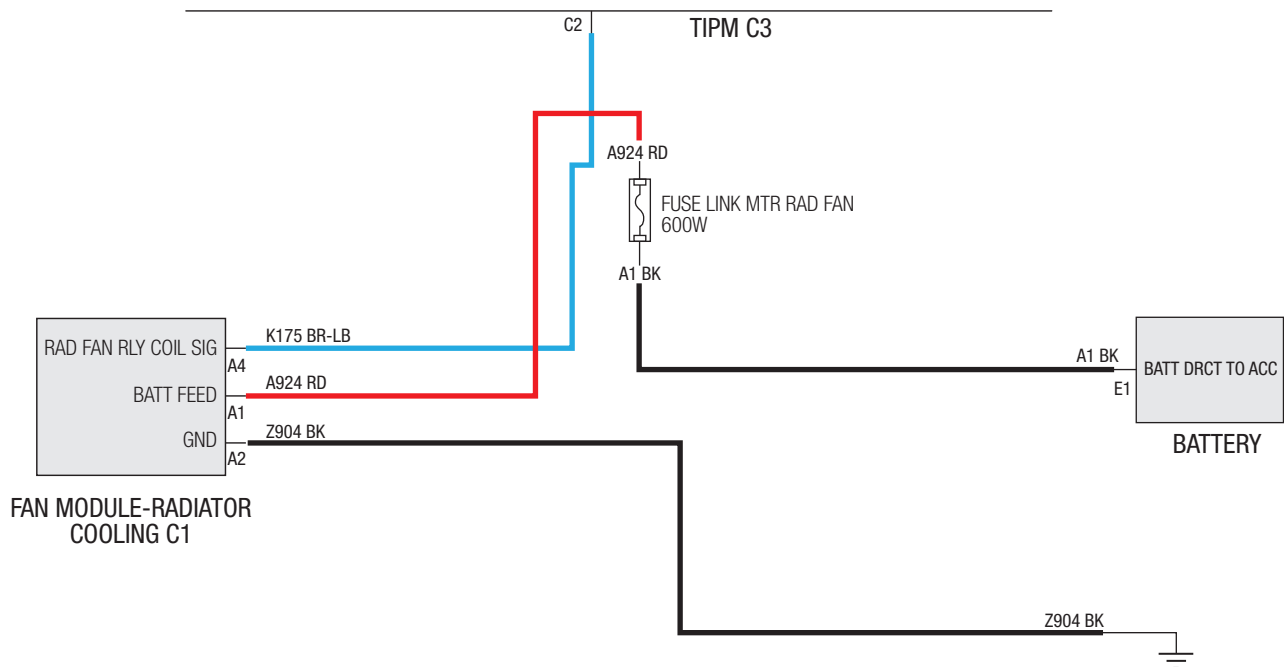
C2
TIPM C3

A924 RD

FUSE LINK MTR RAD FAN
600W

A1 BK

RAD FAN RLY COIL SIG
A4
K175 BR-LB

BATT FEED
A1
A924 RD

GND
A2
Z904 BK

FAN MODULE-RADIATOR
COOLING C1

A1 BK
E1
BATT DRCT TO ACC

BATTERY

Z904 BK